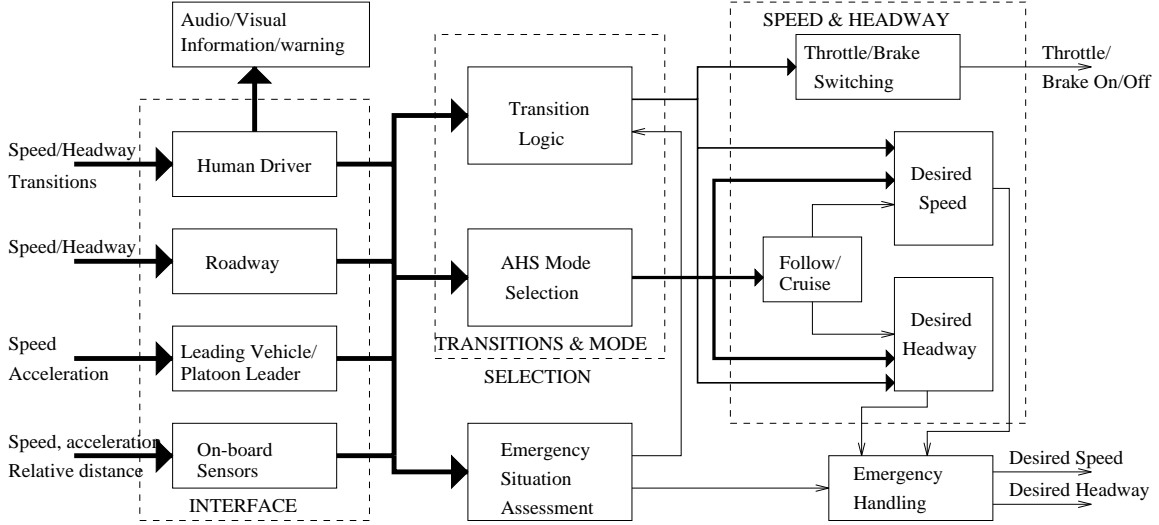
Audio/Visual Information/warning

Speed/Headway Transitions

Human Driver

Speed/Headway

Roadway

Speed Acceleration

Leading Vehicle/ Platoon Leader

Speed, acceleration Relative distance

On-board Sensors

INTERFACE

Transition Logic

AHS Mode Selection

TRANSITIONS & MODE SELECTION

Emergency Situation Assessment

SPEED & HEADWAY

Throttle/Brake Switching

Throttle/ Brake On/Off

Desired Speed

Follow/ Cruise

Desired Headway

Emergency Handling

Desired Speed

Desired Headway